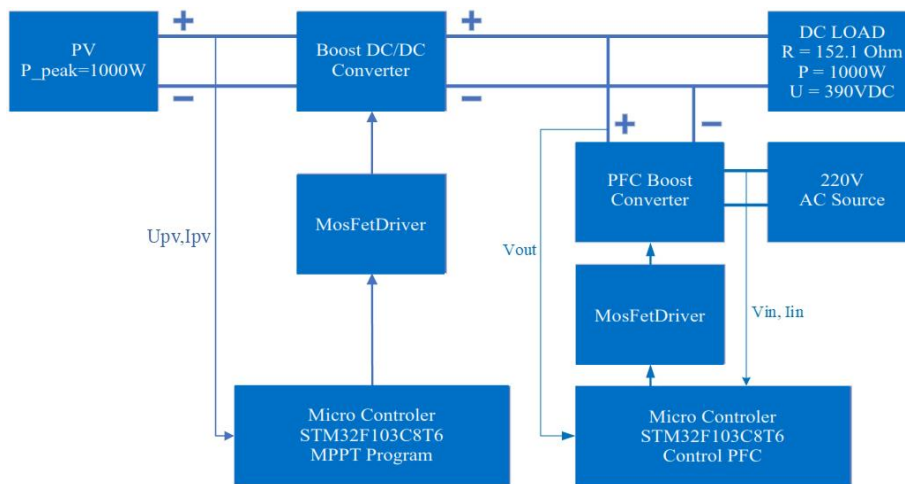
PV
P_peak=1000W

+

−

Boost DC/DC
Converter

+

−

DC LOAD
R = 152.1 Ohm
P = 1000W
U = 390VDC

+

−

PFC Boost
Converter

220V
AC Source

Upv,Ipv

MosFetDriver

Vout

MosFetDriver

Vin, Iin

Micro Controler
STM32F103C8T6
MPPT Program

Micro Controler
STM32F103C8T6
Control PFC